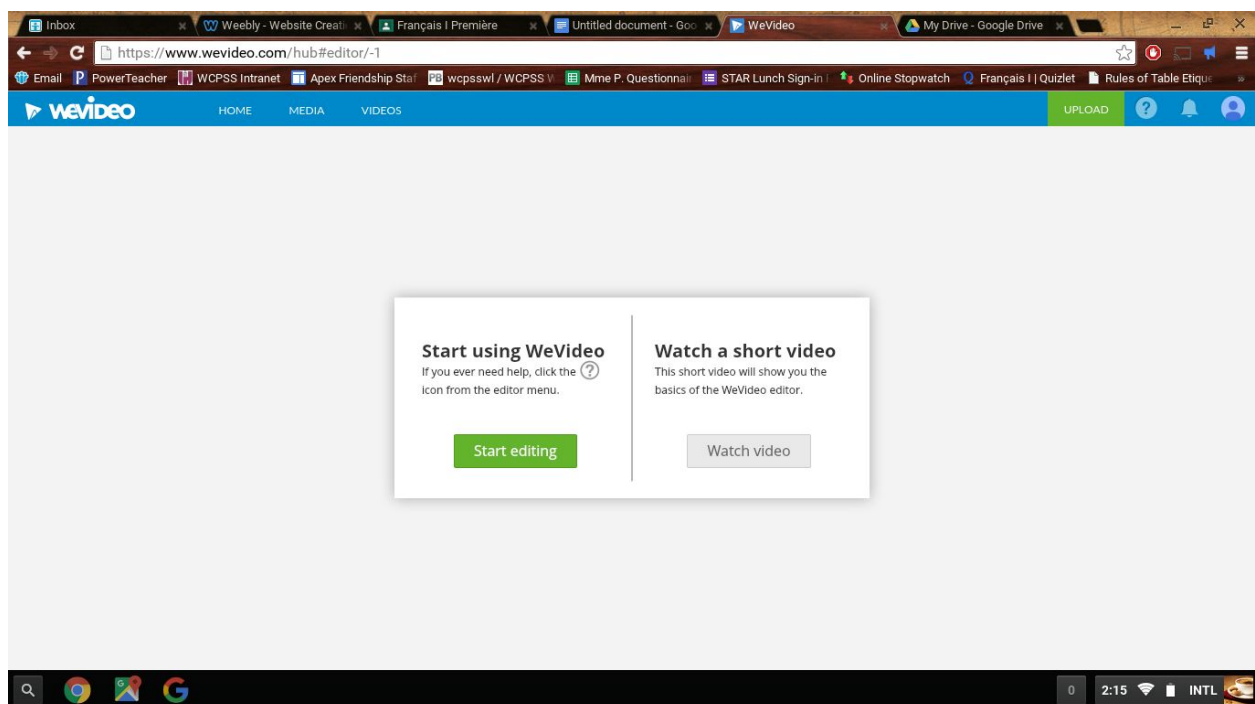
Inbox
Weebly - Website Creati
Français I Première
Untitled document - Goo
WeVideo
My Drive - Google Drive

https://www.wevideo.com/hub#editor/-1

Email PowerTeacher WCPSS Intranet Apex Friendship Staf wcpsswl / WCPSS W Mme P. Questionnair STAR Lunch Sign-in Online Stopwatch Français I | Quizlet Rules of Table Etique

WeVideo HOME MEDIA VIDEOS UPLOAD

Start using WeVideo
If you ever need help, click the ? icon from the editor menu.

Start editing

Watch a short video
This short video will show you the basics of the WeVideo editor.

Watch video

0 2:15 INTL